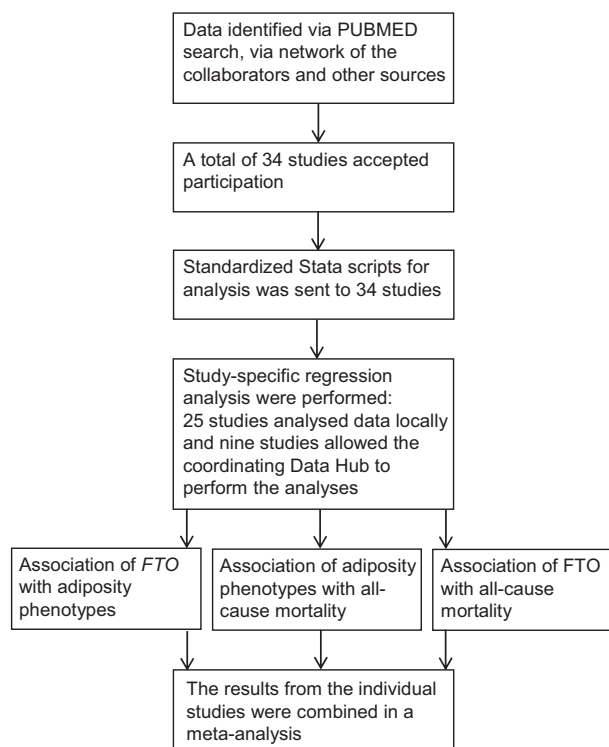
Data identified via PUBMED search, via network of the collaborators and other sources

A total of 34 studies accepted participation

Standardized Stata scripts for analysis was sent to 34 studies

Study-specific regression analysis were performed: 25 studies analysed data locally and nine studies allowed the coordinating Data Hub to perform the analyses

Association of *FTO* with adiposity phenotypes

Association of adiposity phenotypes with all-cause mortality

Association of FTO with all-cause mortality

The results from the individual studies were combined in a meta-analysis